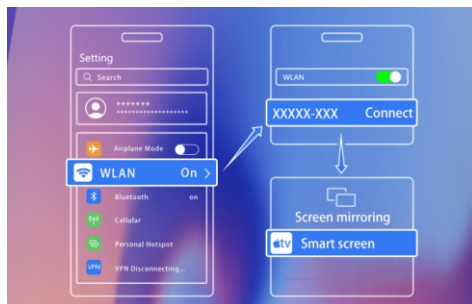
Setting

Search

********
**********************

Airplane Mode

WLAN On >

Bluetooth on

Cellular

Personal Hotspot

VPN VPN Disconnecting...

WLAN

XXXXX-XXX Connect

Screen mirroring

tv Smart screen